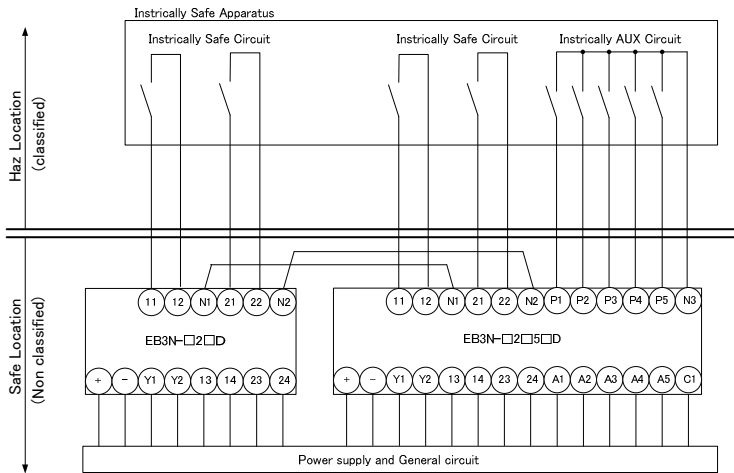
Instrically Safe Apparatus

Instrically Safe Circuit

Instrically Safe Circuit

Instrically AUX Circuit

Haz Location (classified)

Safe Location (Non classified)

11 12 N1 21 22 N2

EB3N-□2□D

+ − Y1 Y2 13 14 23 24

11 12 N1 21 22 N2 P1 P2 P3 P4 P5 N3

EB3N-□2□5□D

+ − Y1 Y2 13 14 23 24 A1 A2 A3 A4 A5 C1

Power supply and General circuit